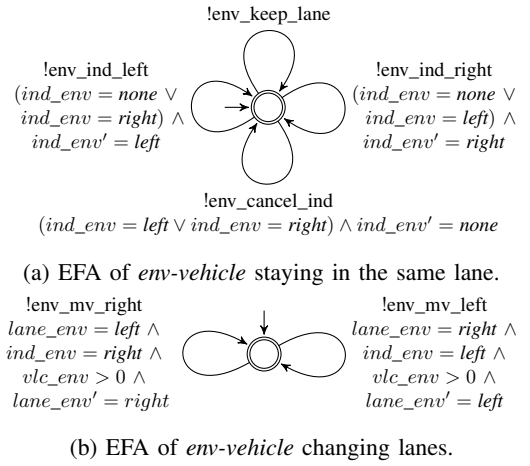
!env_keep_lane

!env_ind_left
$(ind\_env = \textbf{\textit{none}} \vee$
$ind\_env = \textbf{\textit{right}}) \wedge$
$ind\_env' = \textbf{\textit{left}}$

!env_ind_right
$(ind\_env = \textbf{\textit{none}} \vee$
$ind\_env = \textbf{\textit{left}}) \wedge$
$ind\_env' = \textbf{\textit{right}}$

!env_cancel_ind
$(ind\_env = \textbf{\textit{left}} \vee ind\_env = \textbf{\textit{right}}) \wedge ind\_env' = \textbf{\textit{none}}$

(a) EFA of *env-vehicle* staying in the same lane.

!env_mv_right
$lane\_env = \textbf{\textit{left}} \wedge$
$ind\_env = \textbf{\textit{right}} \wedge$
$vlc\_env > 0 \wedge$
$lane\_env' = right$

!env_mv_left
$lane\_env = \textbf{\textit{right}} \wedge$
$ind\_env = \textbf{\textit{left}} \wedge$
$vlc\_env > 0 \wedge$
$lane\_env' = \textbf{\textit{left}}$

(b) EFA of *env-vehicle* changing lanes.